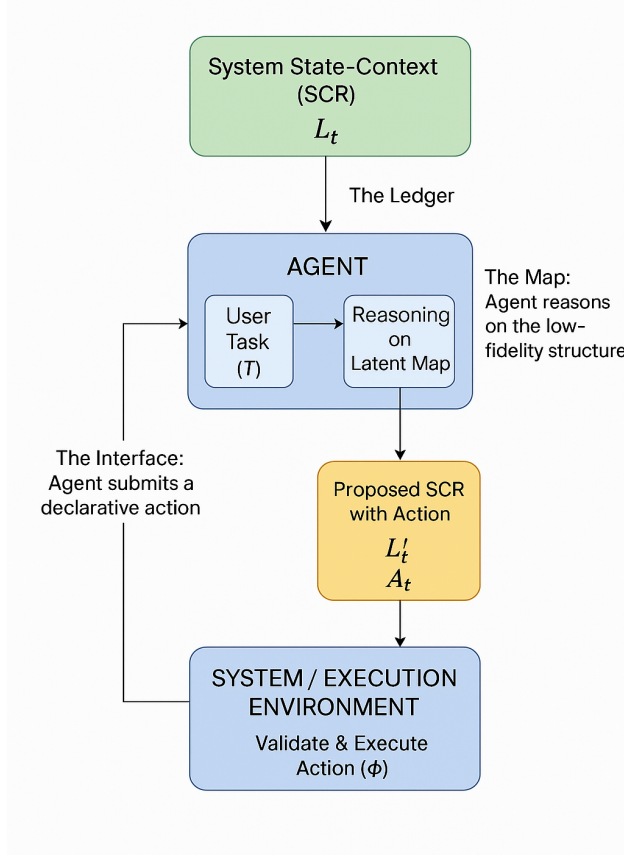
System State-Context (SCR)
$L_t$

The Ledger

AGENT

User Task ($T$)

Reasoning on Latent Map

The Map: Agent reasons on the low-fidelity structure

The Interface: Agent submits a declarative action

Proposed SCR with Action
$L_t'$
$A_t$

SYSTEM / EXECUTION ENVIRONMENT

Validate & Execute Action ($\Phi$)